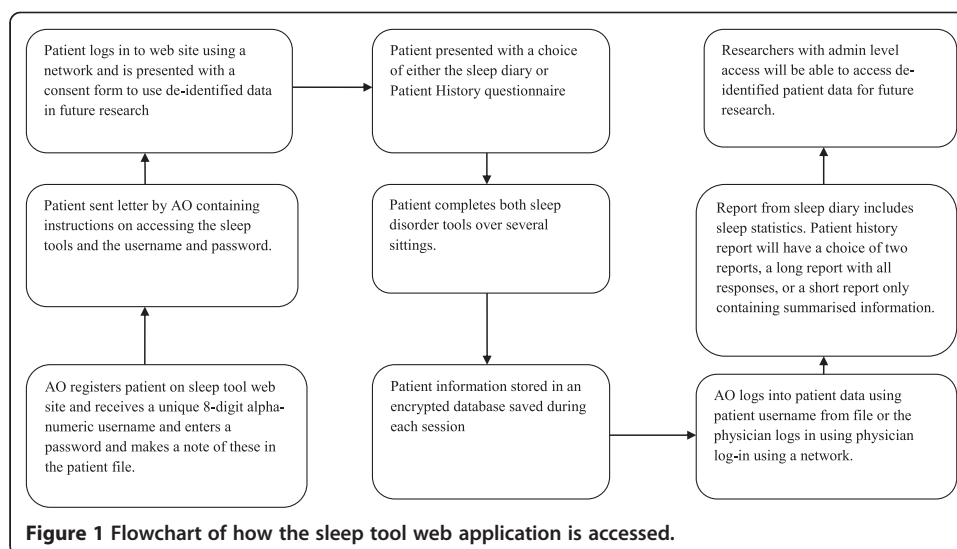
AO registers patient on sleep tool web site and receives a unique 8-digit alphanumeric username and enters a password and makes a note of these in the patient file.

Patient sent letter by AO containing instructions on accessing the sleep tools and the username and password.

Patient logs in to web site using a network and is presented with a consent form to use de-identified data in future research

Patient presented with a choice of either the sleep diary or Patient History questionnaire

Patient completes both sleep disorder tools over several sittings.

Patient information stored in an encrypted database saved during each session

AO logs into patient data using patient username from file or the physician logs in using physician log-in using a network.

Report from sleep diary includes sleep statistics. Patient history report will have a choice of two reports, a long report with all responses, or a short report only containing summarised information.

Researchers with admin level access will be able to access de-identified patient data for future research.

Figure 1 Flowchart of how the sleep tool web application is accessed.